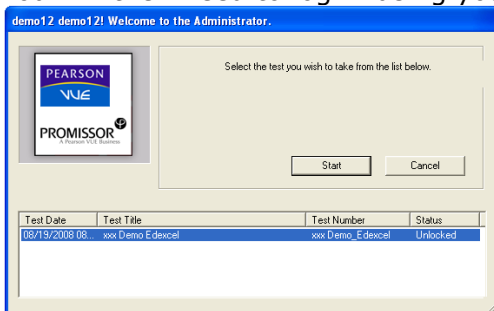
demo12 demo12! Welcome to the Administrator.

PEARSON
VUE

PROMISSOR
A Pearson VUE Business

Select the test you wish to take from the list below.

Start

Cancel

| Test Date | Test Title | Test Number | Status |
|---|---|---|---|
| 08/19/2008 08... | xxx Demo Edexcel | xxx Demo_Edexcel | Unlocked |